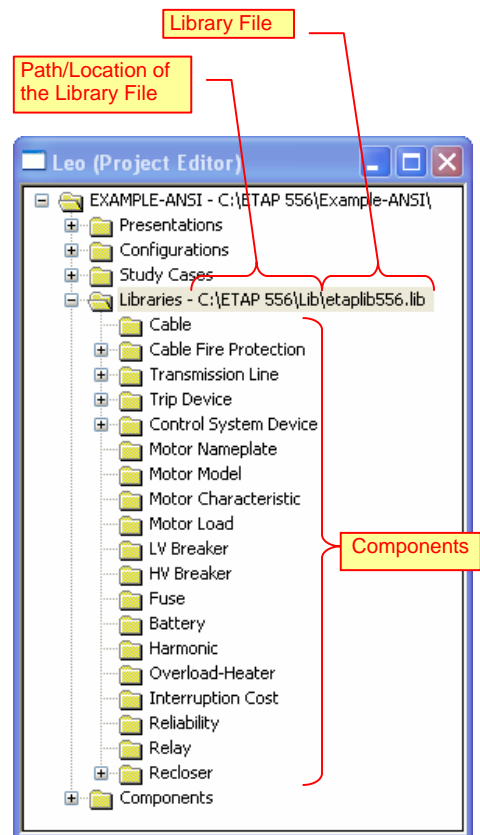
Library File

Path/Location of the Library File

Leo (Project Editor)

EXAMPLE-ANSI - C:\ETAP 556\Example-ANSI\
Presentations
Configurations
Study Cases
Libraries - C:\ETAP 556\Lib\etaplib556.lib
Cable
Cable Fire Protection
Transmission Line
Trip Device
Control System Device
Motor Nameplate
Motor Model
Motor Characteristic
Motor Load
LV Breaker
HV Breaker
Fuse
Battery
Harmonic
Overload-Heater
Interruption Cost
Reliability
Relay
Recloser
Components

Components